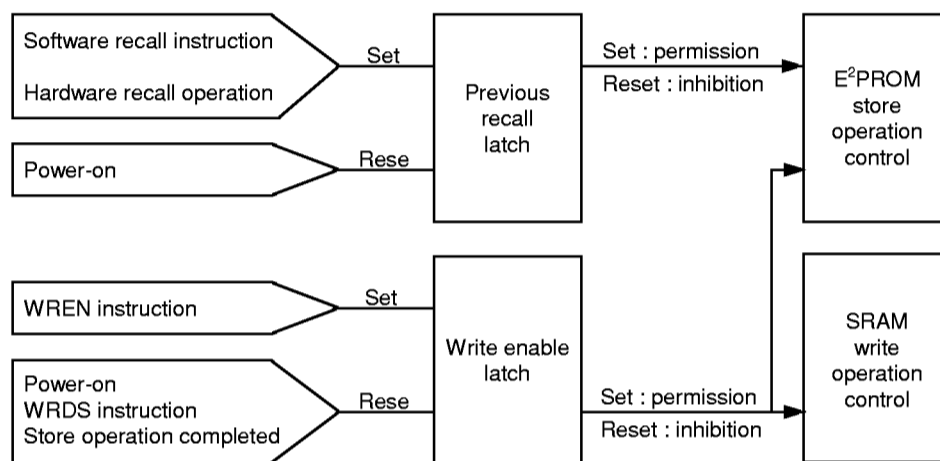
Software recall instruction

Hardware recall operation

Set

Previous recall latch

Set : permission

Reset : inhibition

$E^2$PROM store operation control

Power-on

Rese

WREN instruction

Set

Write enable latch

SRAM write operation control

Power-on
WRDS instruction
Store operation completed

Rese

Set : permission

Reset : inhibition